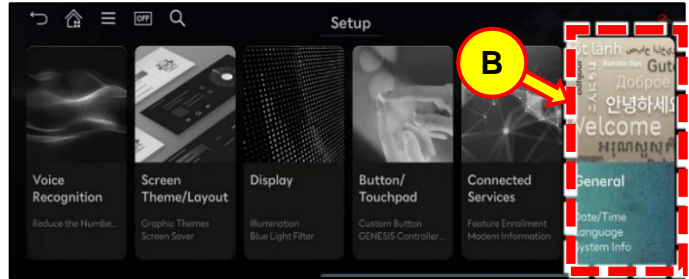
OFF

Setup

B

ốt lành
Buenos días
Gut
Доброе
안녕하세요
Welcome

Voice Recognition
Reduce the Numbe...

Screen Theme/Layout
Graphic Themes
Screen Saver

Display
Illumination
Blue Light Filter

Button/ Touchpad
Custom Button
GENESIS Controller...

Connected Services
Feature Enrollment
Modem Information

General
Date/Time
Language
System Info